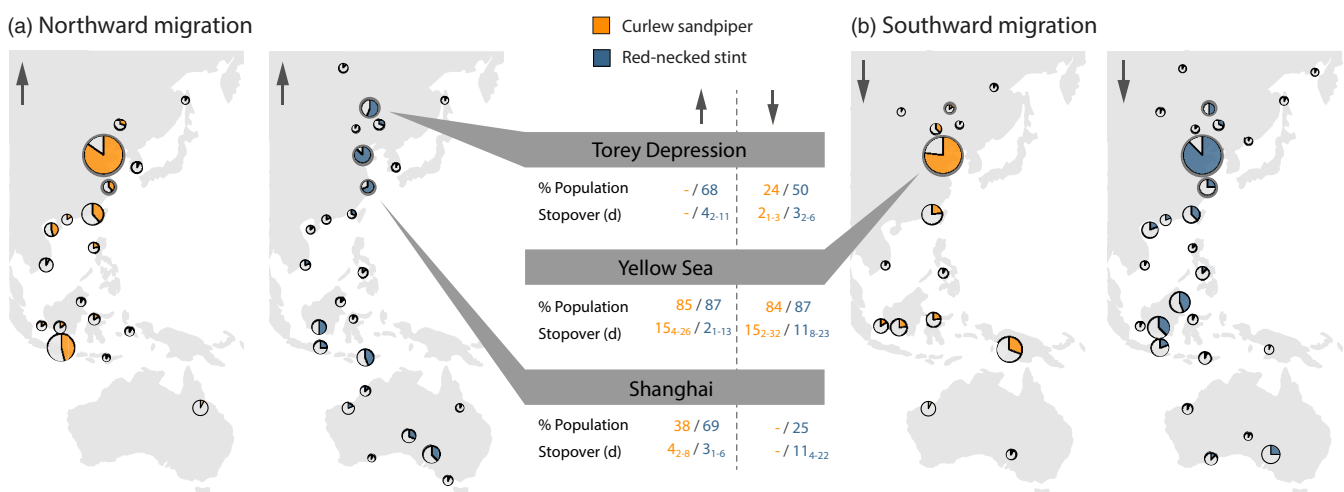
(a) Northward migration

Curlew sandpiper

Red-necked stint

(b) Southward migration

Torey Depression

| | | |
|---|---|---|
| % Population | - / 68 | 24 / 50 |
| Stopover (d) | - / $4_{2-11}$ | $2_{1-3}$ / $3_{2-6}$ |

Yellow Sea

| | | |
|---|---|---|
| % Population | 85 / 87 | 84 / 87 |
| Stopover (d) | $15_{4-26}$ / $2_{1-13}$ | $15_{2-32}$ / $11_{8-23}$ |

Shanghai

| | | |
|---|---|---|
| % Population | 38 / 69 | - / 25 |
| Stopover (d) | $4_{2-8}$ / $3_{1-6}$ | - / $11_{4-22}$ |